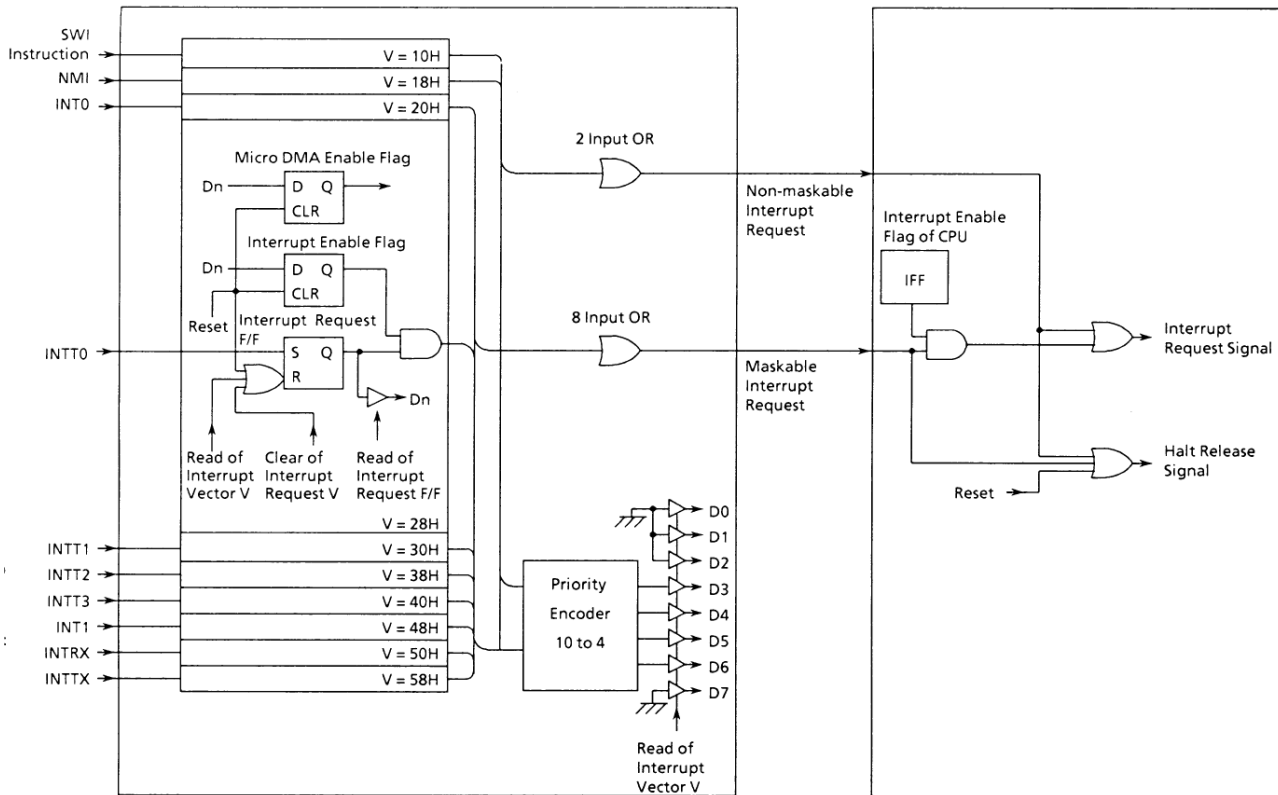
SWI Instruction
NMI
INT0
V = 10H
V = 18H
V = 20H
Micro DMA Enable Flag
Dn
D Q
CLR
Interrupt Enable Flag
Dn
D Q
CLR
Reset
Interrupt Request F/F
INTT0
S Q
R
Dn
Read of Interrupt Vector V
Clear of Interrupt Request V
Read of Interrupt Request F/F
V = 28H
INTT1
V = 30H
INTT2
V = 38H
INTT3
V = 40H
INT1
V = 48H
INTRX
V = 50H
INTTX
V = 58H
2 Input OR
Non-maskable Interrupt Request
8 Input OR
Maskable Interrupt Request
Priority Encoder 10 to 4
D0
D1
D2
D3
D4
D5
D6
D7
Read of Interrupt Vector V
Interrupt Enable Flag of CPU
IFF
Interrupt Request Signal
Halt Release Signal
Reset